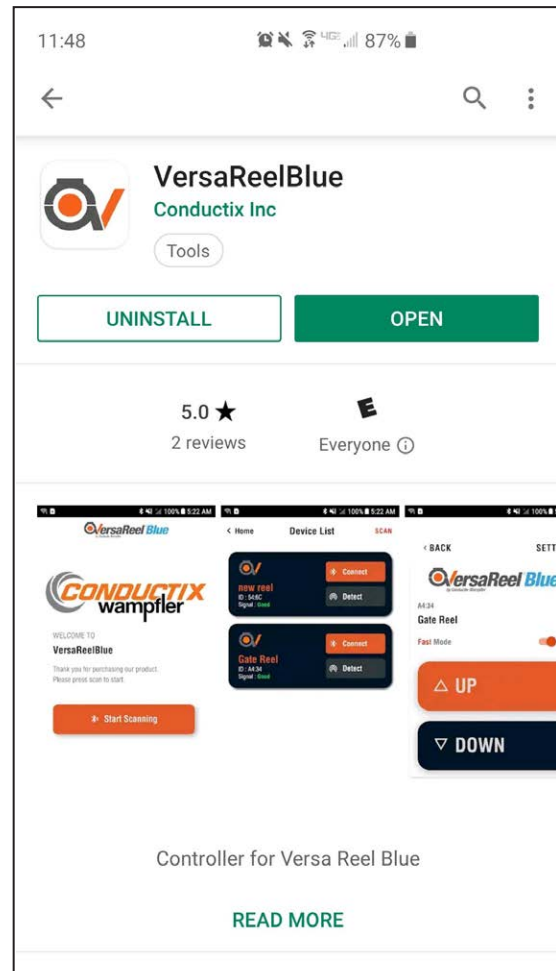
11:48

87%

VersaReelBlue

Conductix Inc

Tools

UNINSTALL

OPEN

5.0 ★

2 reviews

E

Everyone ⓘ

100% 5:22 AM

VersaReel Blue

CONDUCTIX wampfler

WELCOME TO

VersaReelBlue

Thank you for purchasing our product. Please press scan to start.

Start Scanning

100% 5:22 AM

< Home

Device List

SCAN

new reel

ID : 54:8C

Signal : Good

Connect

Detect

Gate Reel

ID : A4:34

Signal : Good

Connect

Detect

100%

< BACK

SETT

VersaReel Blue

A4:34

Gate Reel

Fast Mode

△ UP

▽ DOWN

Controller for Versa Reel Blue

READ MORE